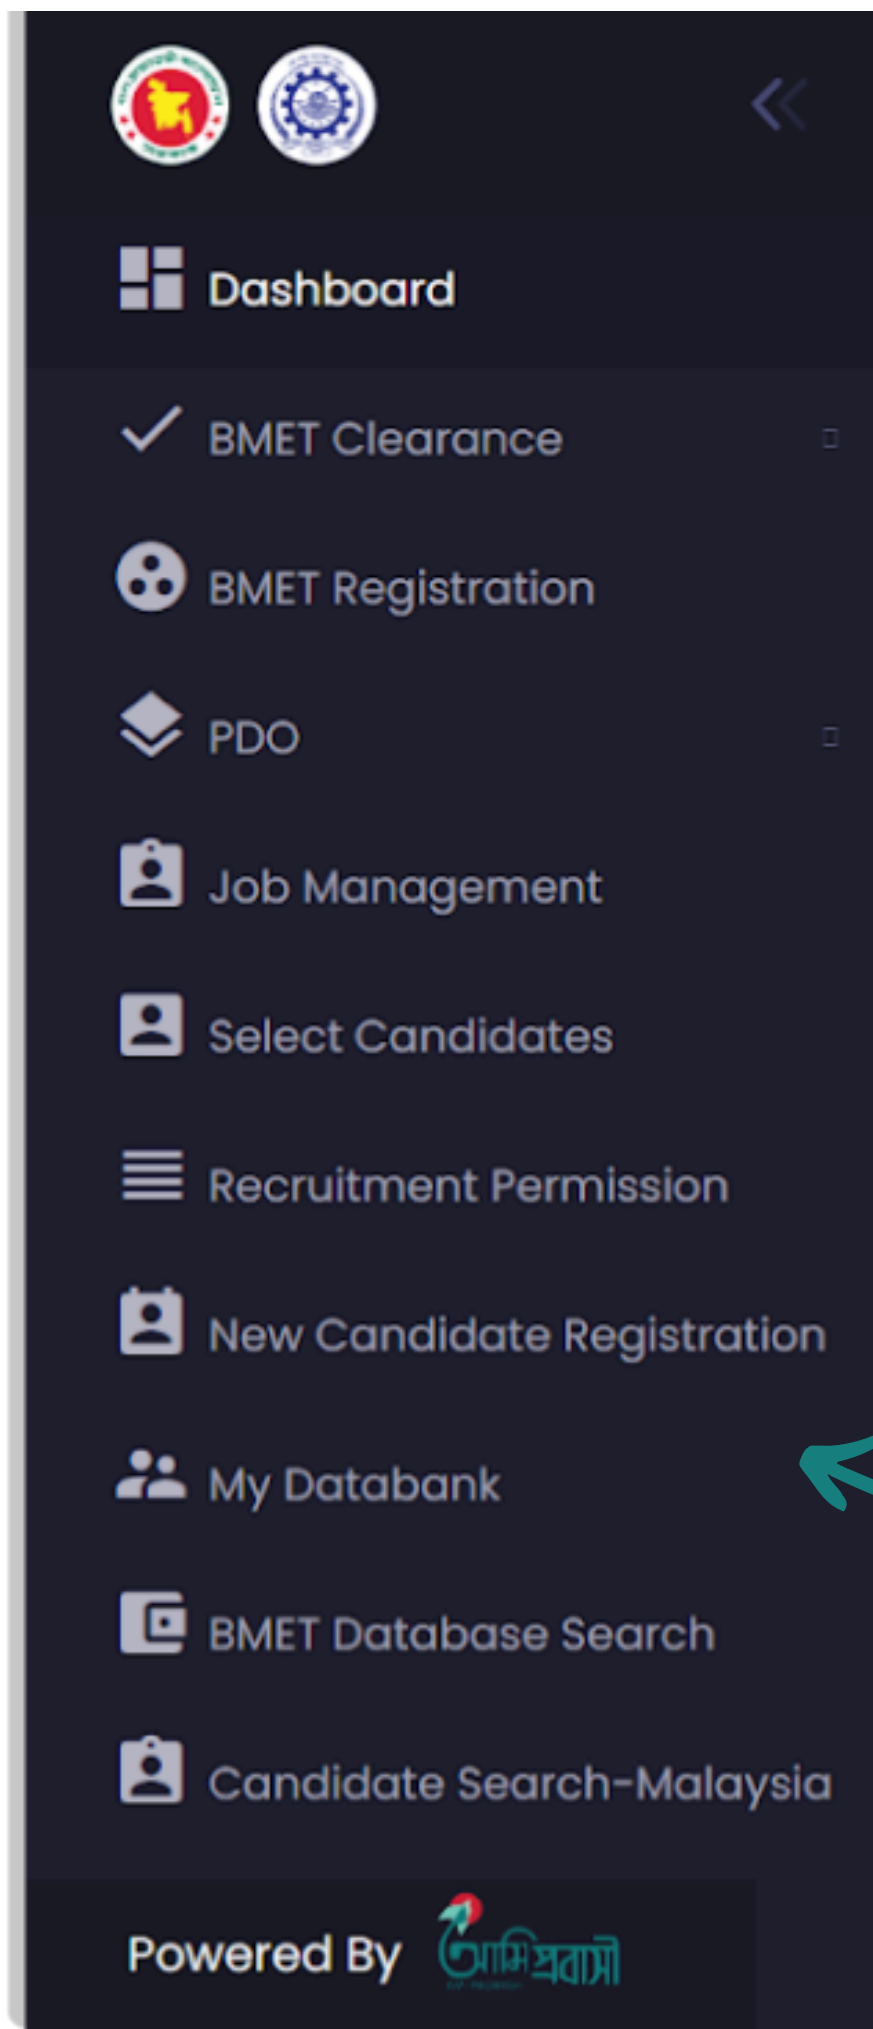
Dashboard

BMET Clearance

BMET Registration

PDO

Job Management

Select Candidates

Recruitment Permission

New Candidate Registration

My Databank

BMET Database Search

Candidate Search-Malaysia

Powered By আমিপ্রবাসী